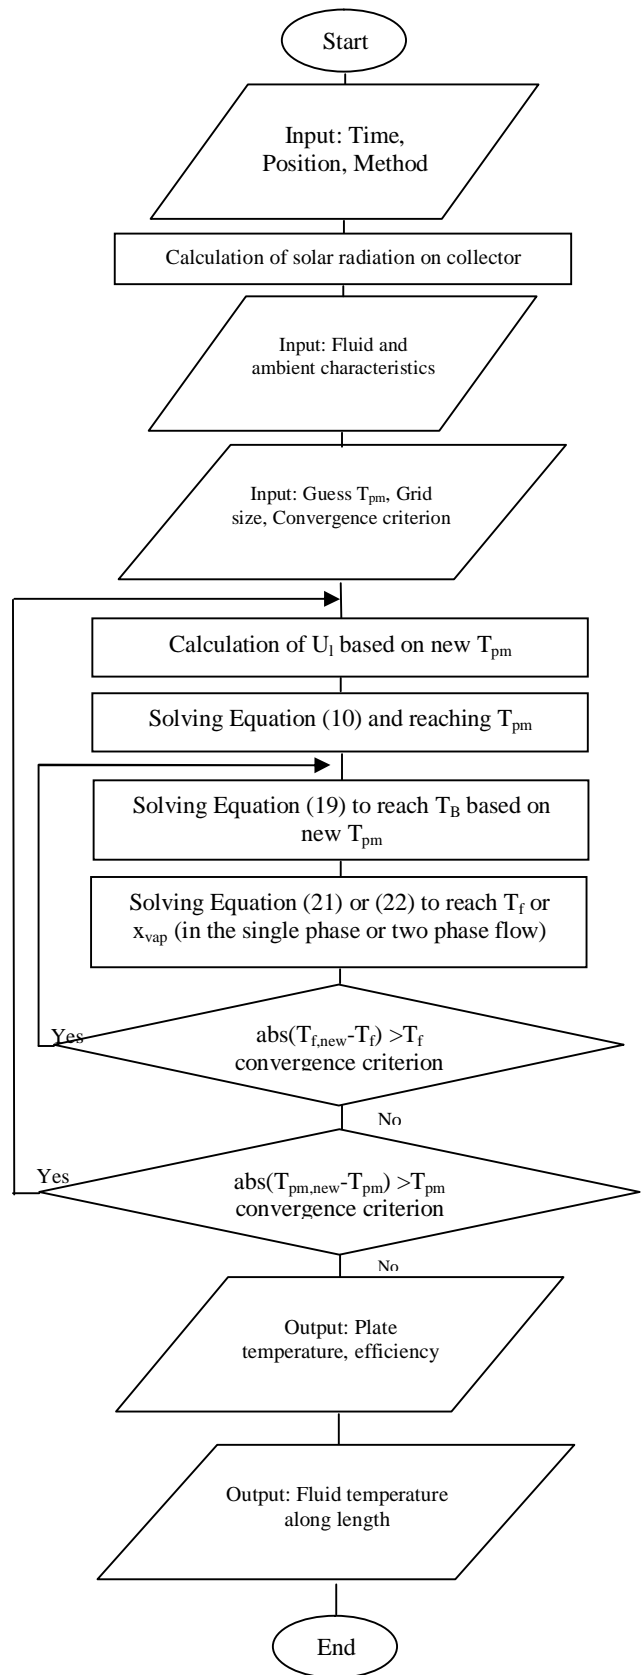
Start

Input: Time, Position, Method

Calculation of solar radiation on collector

Input: Fluid and ambient characteristics

Input: Guess $T_{pm}$, Grid size, Convergence criterion

Calculation of $U_l$ based on new $T_{pm}$

Solving Equation (10) and reaching $T_{pm}$

Solving Equation (19) to reach $T_B$ based on new $T_{pm}$

Solving Equation (21) or (22) to reach $T_f$ or $x_{vap}$ (in the single phase or two phase flow)

Yes

abs($T_{f,new}$-$T_f$) >$T_f$ convergence criterion

No

Yes

abs($T_{pm,new}$-$T_{pm}$) >$T_{pm}$ convergence criterion

No

Output: Plate temperature, efficiency

Output: Fluid temperature along length

End